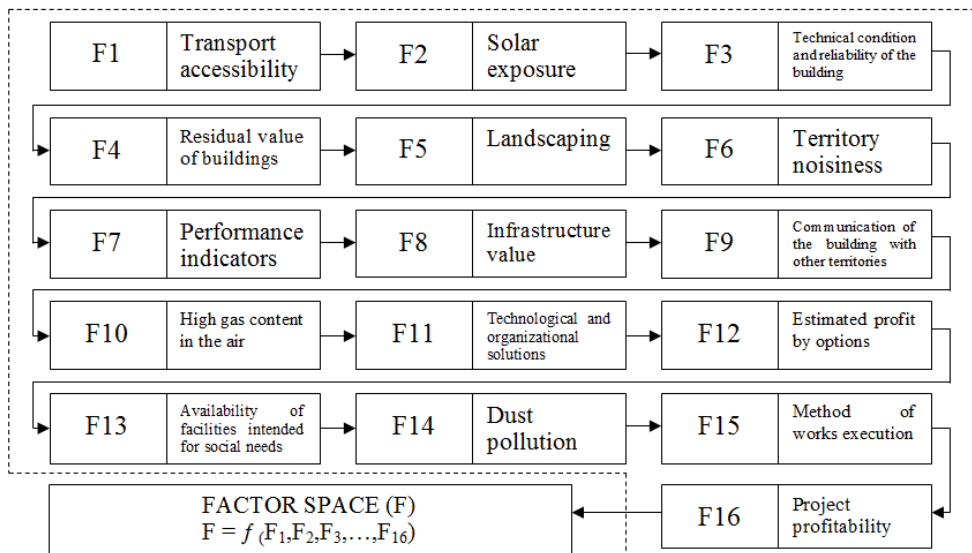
| F1 | Transport accessibility | F2 | Solar exposure | F3 | Technical condition and reliability of the building |
|---|---|---|---|---|---|
| F4 | Residual value of buildings | F5 | Landscaping | F6 | Territory noisiness |
| F7 | Performance indicators | F8 | Infrastructure value | F9 | Communication of the building with other territories |
| F10 | High gas content in the air | F11 | Technological and organizational solutions | F12 | Estimated profit by options |
| F13 | Availability of facilities intended for social needs | F14 | Dust pollution | F15 | Method of works execution |
|  |  |  |  | F16 | Project profitability |

FACTOR SPACE (F)
$F = f(F_1, F_2, F_3, \ldots, F_{16})$